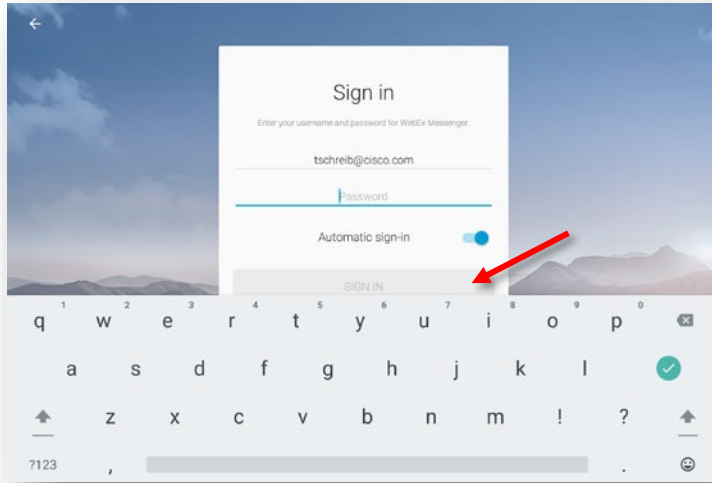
Sign in

Enter your username and password for WebEx Messenger.

tschreib@cisco.com

Password

Automatic sign-in

SIGN IN

1 2 3 4 5 6 7 8 9 0

q w e r t y u i o p

a s d f g h j k l

z x c v b n m ! ?

?123 , .